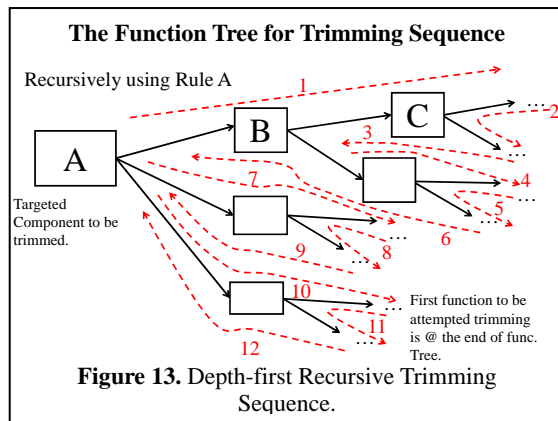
The Function Tree for Trimming Sequence

Recursively using Rule A

1

A

B

C

…

2

3

…

4

7

…

5

Targeted Component to be trimmed.

6

…

8

9

…

10

…

First function to be attempted trimming is @ the end of func. Tree.

11

…

12

**Figure 13.** Depth-first Recursive Trimming Sequence.